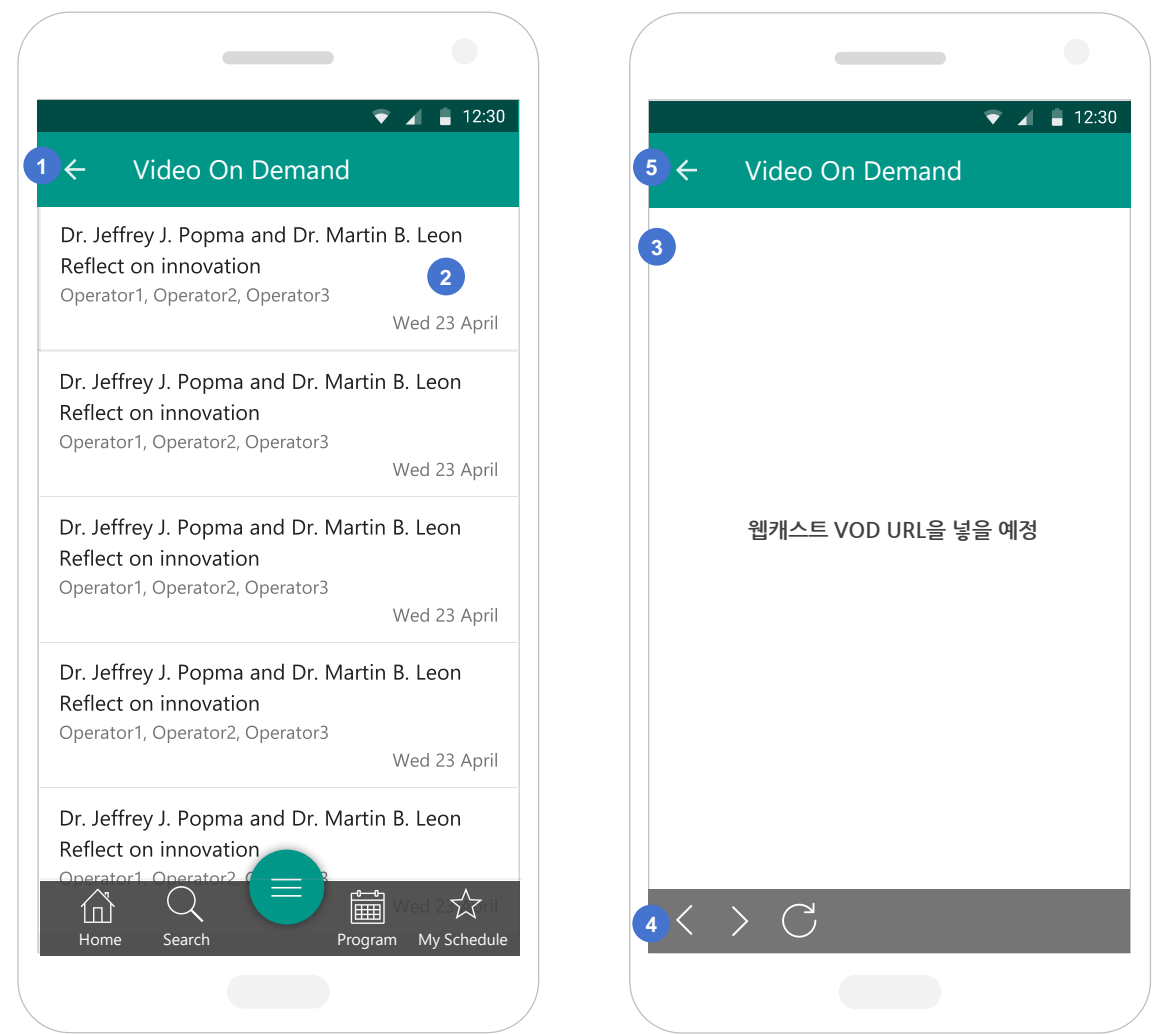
12:30

1

Video On Demand

Dr. Jeffrey J. Popma and Dr. Martin B. Leon Reflect on innovation

2

Operator1, Operator2, Operator3

Wed 23 April

Dr. Jeffrey J. Popma and Dr. Martin B. Leon Reflect on innovation

Operator1, Operator2, Operator3

Wed 23 April

Dr. Jeffrey J. Popma and Dr. Martin B. Leon Reflect on innovation

Operator1, Operator2, Operator3

Wed 23 April

Dr. Jeffrey J. Popma and Dr. Martin B. Leon Reflect on innovation

Operator1, Operator2, Operator3

Wed 23 April

Dr. Jeffrey J. Popma and Dr. Martin B. Leon Reflect on innovation

Operator1, Operator2, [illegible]

Wed 2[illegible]

Home Search Program My Schedule

12:30

5

Video On Demand

3

웹캐스트 VOD URL을 넣을 예정

4